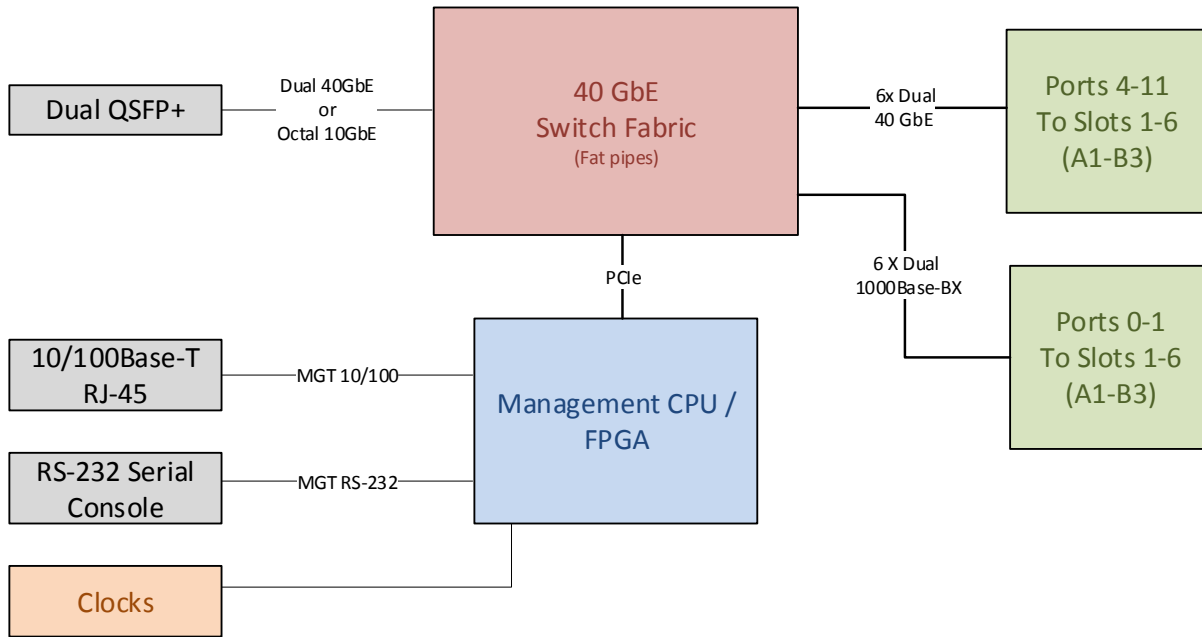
Dual QSFP+

Dual 40GbE
or
Octal 10GbE

40 GbE
Switch Fabric
(Fat pipes)

6x Dual
40 GbE

Ports 4-11
To Slots 1-6
(A1-B3)

6 X Dual
1000Base-BX

PCIe

Ports 0-1
To Slots 1-6
(A1-B3)

10/100Base-T
RJ-45

MGT 10/100

Management CPU /
FPGA

RS-232 Serial
Console

MGT RS-232

Clocks